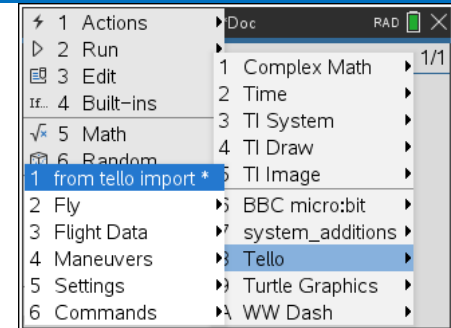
1 Actions
2 Run
3 Edit
4 Built-ins
5 Math
6 Random
Doc
RAD
1/1
1 Complex Math
2 Time
3 TI System
4 TI Draw
5 TI Image
1 from tello import *
2 Fly
3 Flight Data
4 Maneuvers
5 Settings
6 Commands
6 BBC micro:bit
7 system_additions
8 Tello
9 Turtle Graphics
A WW Dash